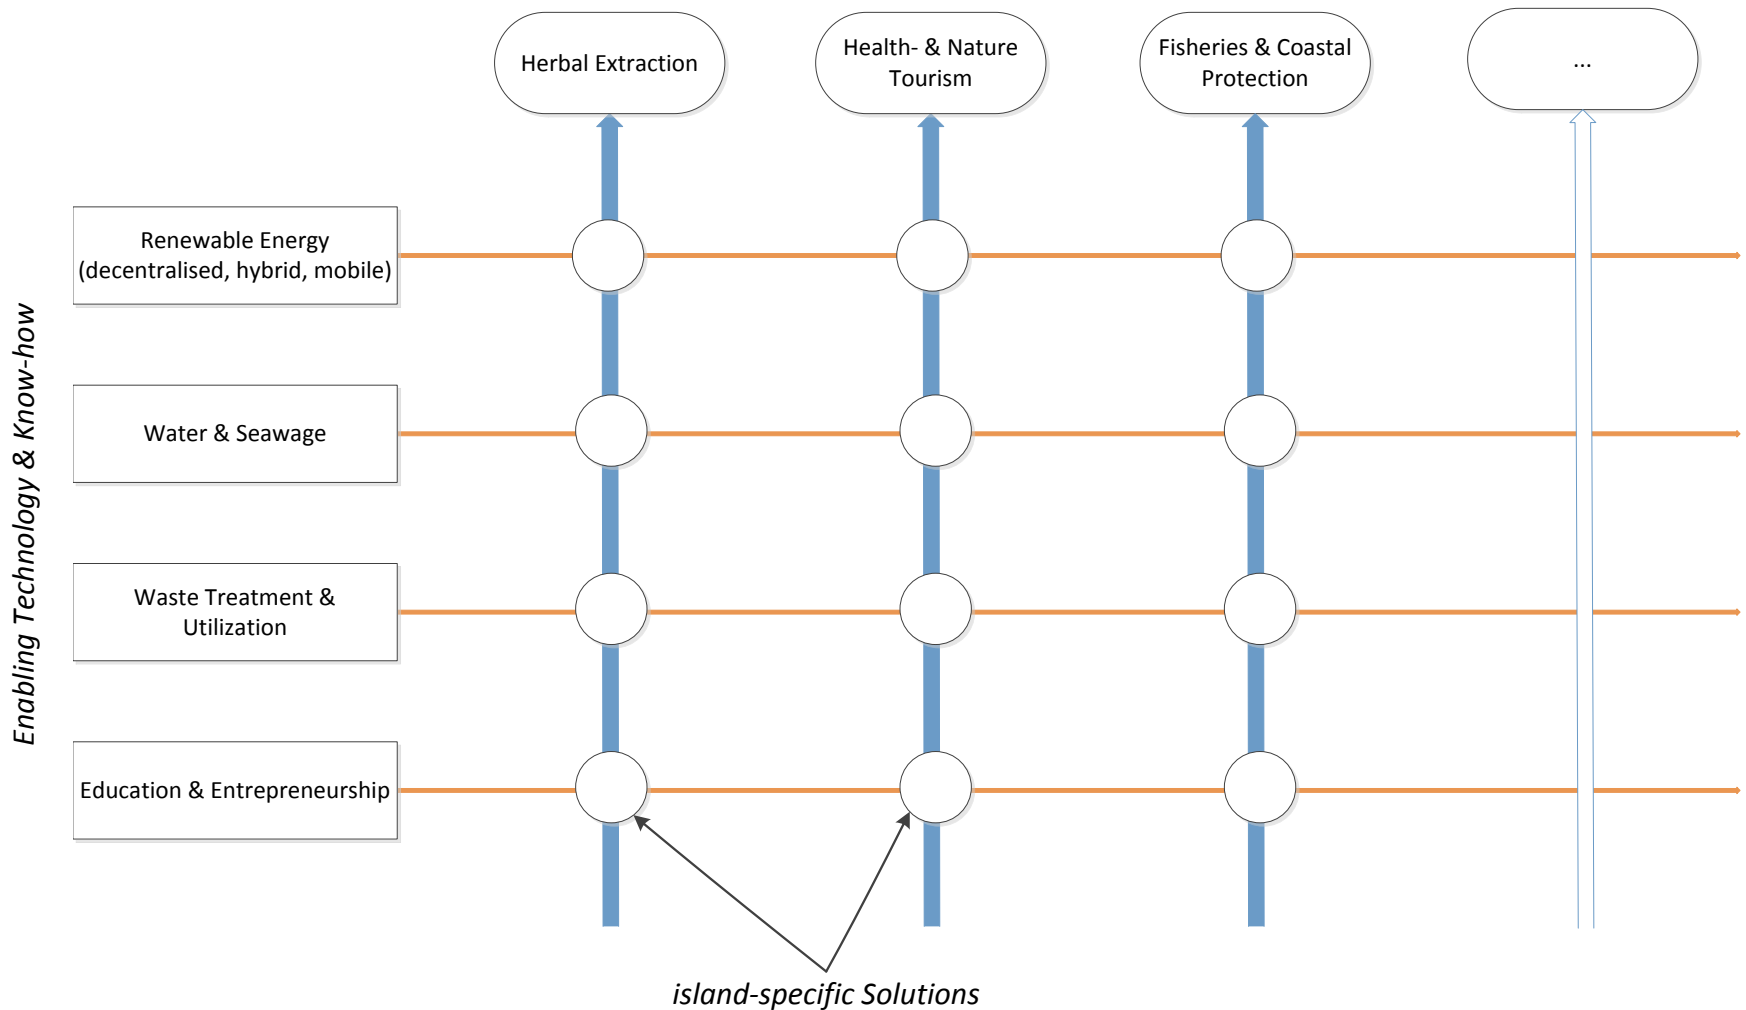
Herbal Extraction

Health- & Nature Tourism

Fisheries & Coastal Protection

...

Enabling Technology & Know-how

Renewable Energy (decentralised, hybrid, mobile)

Water & Seawage

Waste Treatment & Utilization

Education & Entrepreneurship

island-specific Solutions